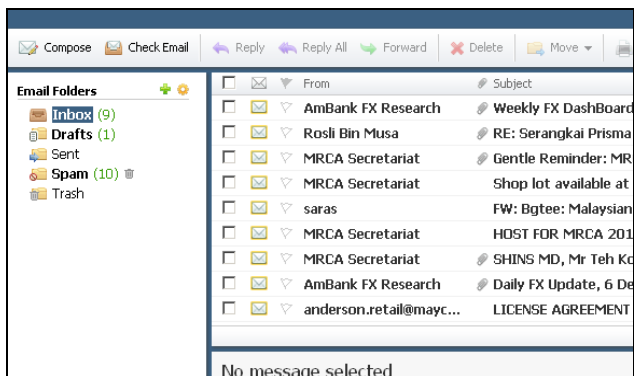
Compose Check Email Reply Reply All Forward Delete Move

Email Folders

Inbox (9)
Drafts (1)
Sent
Spam (10)
Trash

| | From | Subject |
|---|---|---|
| | AmBank FX Research | Weekly FX DashBoard |
| | Rosli Bin Musa | RE: Serangkai Prisma |
| | MRCA Secretariat | Gentle Reminder: MR |
| | MRCA Secretariat | Shop lot available at |
| | saras | FW: Bgtee: Malaysian |
| | MRCA Secretariat | HOST FOR MRCA 201 |
| | MRCA Secretariat | SHINS MD, Mr Teh Ko |
| | AmBank FX Research | Daily FX Update, 6 De |
| | anderson.retail@mayc... | LICENSE AGREEMENT |

No message selected